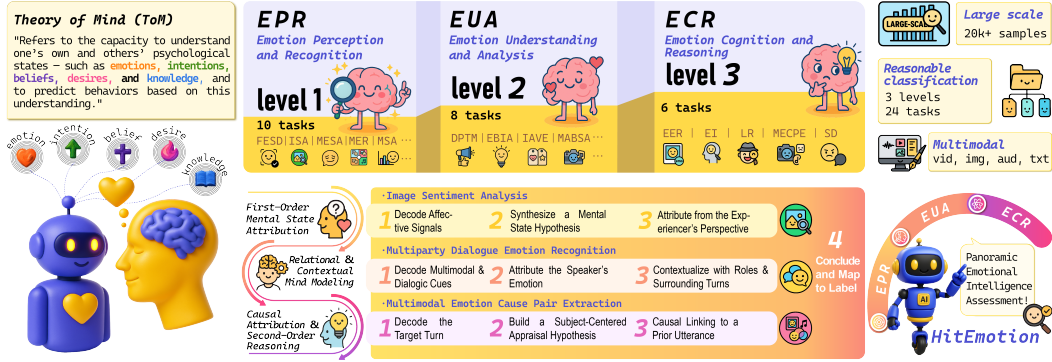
Theory of Mind (ToM)

"Refers to the capacity to understand one's own and others' psychological states – such as emotions, intentions, beliefs, desires, and knowledge, and to predict behaviors based on this understanding."

emotion intention belief desire knowledge

EPR
Emotion Perception and Recognition
level 1
10 tasks
FESD | ISA | MESA | MER | MSA ...

EUA
Emotion Understanding and Analysis
level 2
8 tasks
DPTM | EBIA | IAVE | MABSA ...

ECR
Emotion Cognition and Reasoning
level 3
6 tasks
EER | EI | LR | MECPE | SD

LARGE-SCA
Large scale
20k+ samples

Reasonable classification
3 levels
24 tasks

Multimodal
vid, img, aud, txt

First-Order Mental State Attribution

Relational & Contextual Mind Modeling

Causal Attribution & Second-Order Reasoning

·Image Sentiment Analysis
1 Decode Affective Signals
2 Synthesize a Mental State Hypothesis
3 Attribute from the Experiencer's Perspective

·Multiparty Dialogue Emotion Recognition
1 Decode Multimodal & Dialogic Cues
2 Attribute the Speaker's Emotion
3 Contextualize with Roles & Surrounding Turns

·Multimodal Emotion Cause Pair Extraction
1 Decode the Target Turn
2 Build a Subject-Centered Appraisal Hypothesis
3 Causal Linking to a Prior Utterance

4 Conclude and Map to Label

EPR EUA ECR

Panoramic Emotional Intelligence Assessment!

AI

HitEmotion